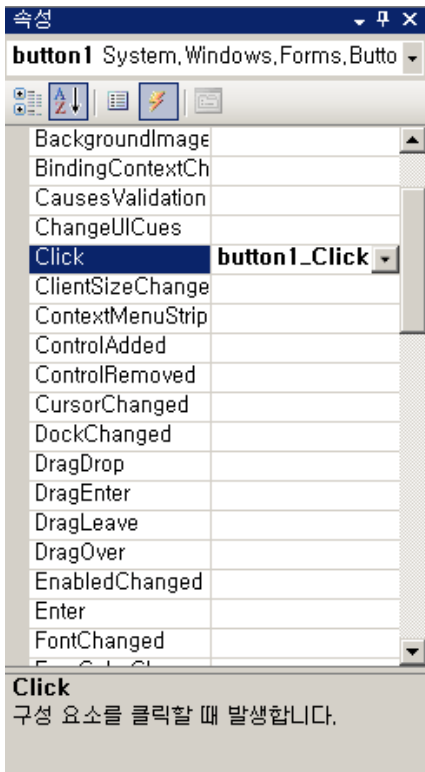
속성

button1 System.Windows.Forms.Butto

BackgroundImage
BindingContextCh
CausesValidation
ChangeUICues
Click button1_Click
ClientSizeChange
ContextMenuStrip
ControlAdded
ControlRemoved
CursorChanged
DockChanged
DragDrop
DragEnter
DragLeave
DragOver
EnabledChanged
Enter
FontChanged
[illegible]

Click
구성 요소를 클릭할 때 발생합니다.